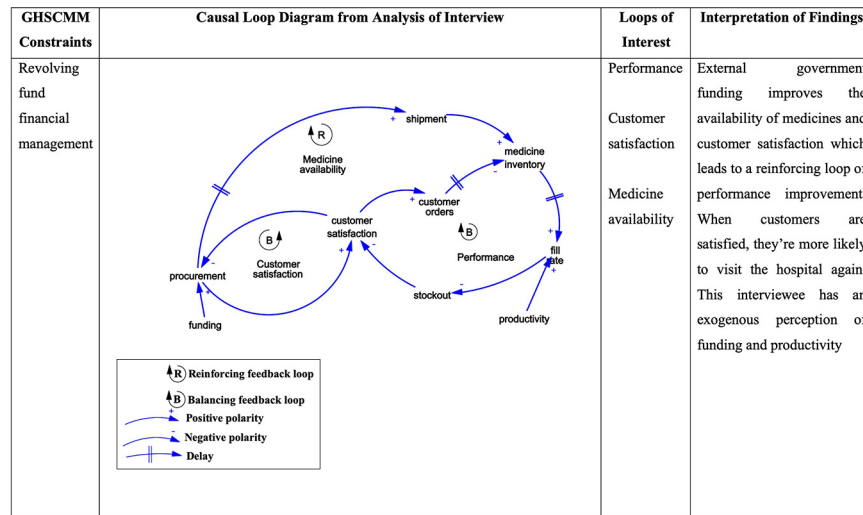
| GHSCMM Constraints | Causal Loop Diagram from Analysis of Interview | Loops of Interest | Interpretation of Findings |
|---|---|---|---|
| Revolving fund financial management | shipment<br>R<br>Medicine availability<br>medicine inventory<br>customer orders<br>customer satisfaction<br>B<br>Customer satisfaction<br>B<br>Performance<br>procurement<br>fill rate<br>stockout<br>funding<br>productivity<br>+ + + - + + - + + - + +<br>R Reinforcing feedback loop<br>B Balancing feedback loop<br>+ Positive polarity<br>- Negative polarity<br>Delay | Performance<br><br>Customer satisfaction<br><br>Medicine availability | External government funding improves the availability of medicines and customer satisfaction which leads to a reinforcing loop of performance improvement. When customers are satisfied, they're more likely to visit the hospital again. This interviewee has an exogenous perception of funding and productivity |